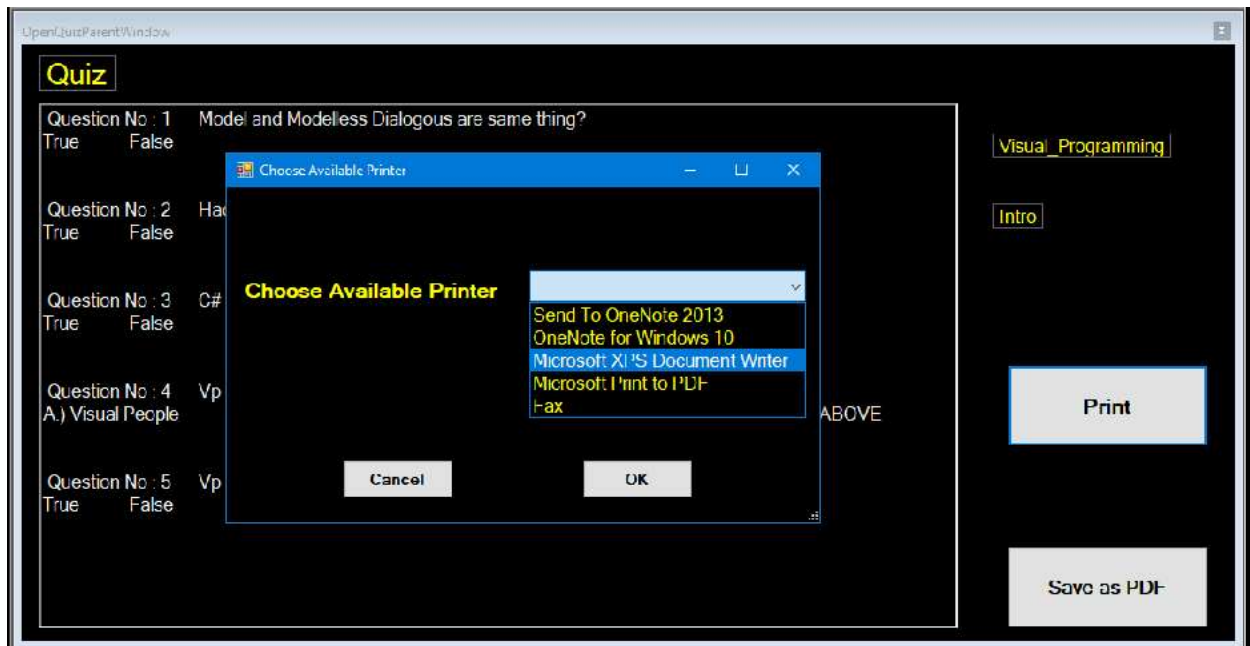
OpenQuizParentWindow

Quiz

Question No : 1 Model and Modelless Dialogous are same thing?
True False

Question No : 2 Ha
True False

Question No : 3 C#
True False

Question No : 4 Vp
A.) Visual People ABOVE

Question No : 5 Vp
True False

Choose Available Printer

Choose Available Printer

Send To OneNote 2013
OneNote for Windows 10
Microsoft XPS Document Writer
Microsoft Print to PDF
Fax

Cancel

OK

Visual_Programming

Intro

Print

Save as PDF